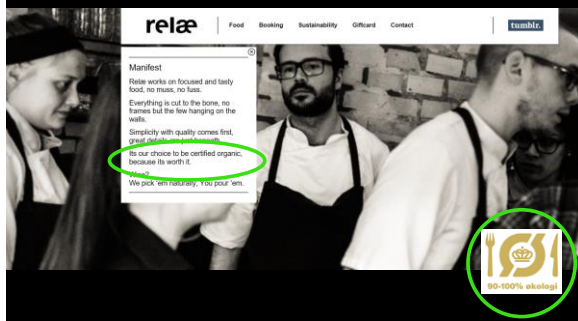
relæ

Food Booking Sustainability Giftcard Contact

tumblr.

Manifest

Relæ works on focused and tasty food, no muss, no fuss.

Everything is cut to the bone, no frames but the few hanging on the walls.

Simplicity with quality comes first, great details are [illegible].

Its our choice to be certified organic, because its worth it.

Wine?
We pick 'em naturally, You pour 'em.

90-100% økologi